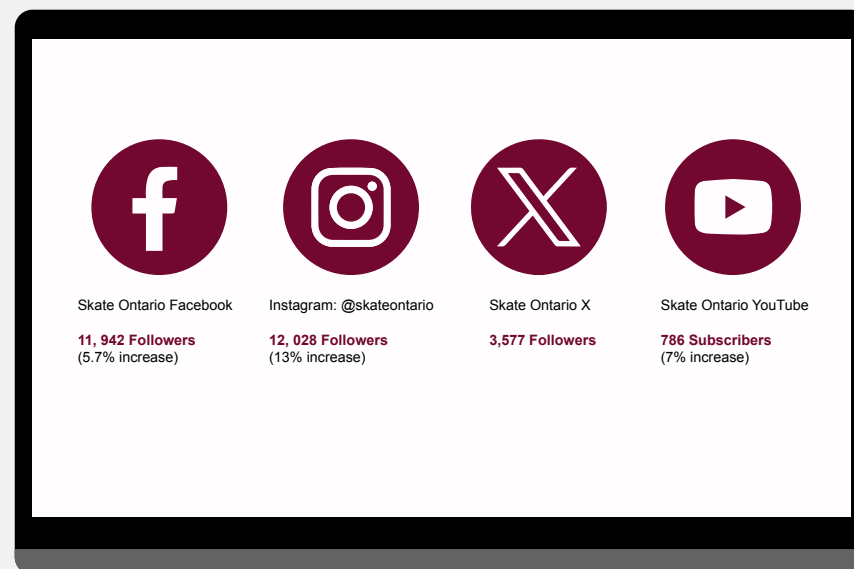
Skate Ontario Facebook

11, 942 Followers
(5.7% increase)

Instagram: @skateontario

12, 028 Followers
(13% increase)

Skate Ontario X

3,577 Followers

Skate Ontario YouTube

786 Subscribers
(7% increase)